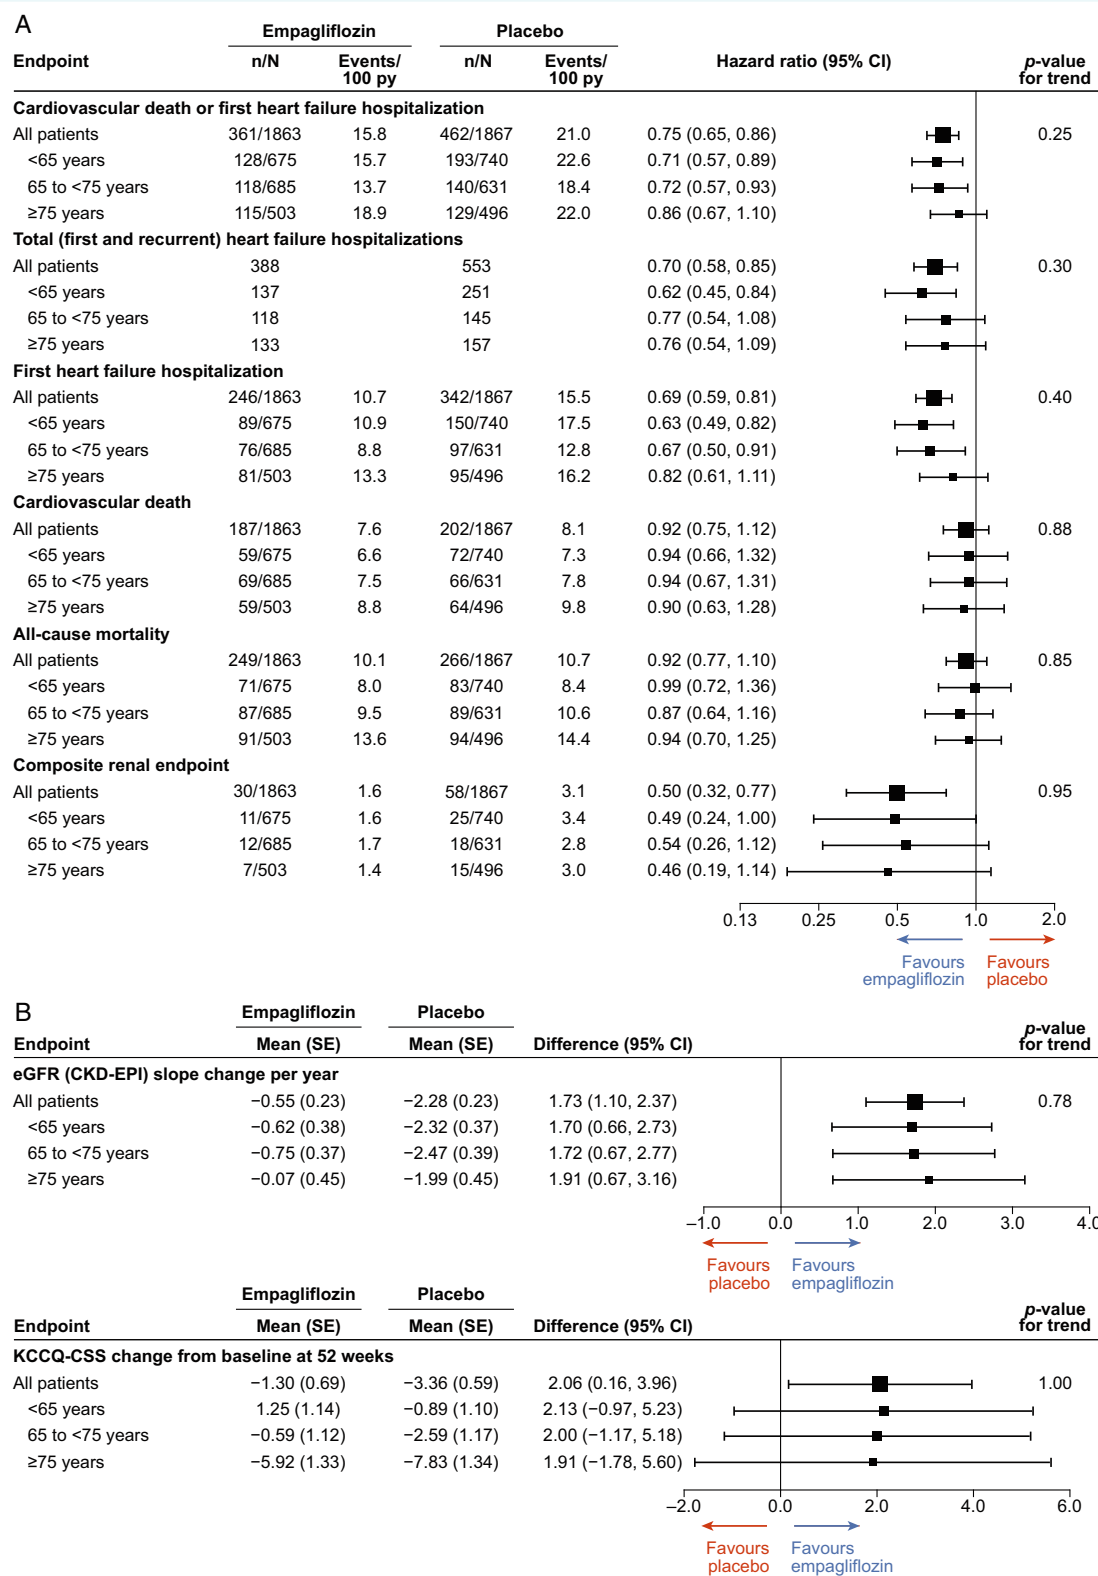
A

| Endpoint | Empagliflozin n/N | Empagliflozin Events/ 100 py | Placebo n/N | Placebo Events/ 100 py | Hazard ratio (95% CI) | p-value for trend |
|---|---|---|---|---|---|---|
| **Cardiovascular death or first heart failure hospitalization** | | | | | | |
| All patients | 361/1863 | 15.8 | 462/1867 | 21.0 | 0.75 (0.65, 0.86) | 0.25 |
| <65 years | 128/675 | 15.7 | 193/740 | 22.6 | 0.71 (0.57, 0.89) | |
| 65 to <75 years | 118/685 | 13.7 | 140/631 | 18.4 | 0.72 (0.57, 0.93) | |
| ≥75 years | 115/503 | 18.9 | 129/496 | 22.0 | 0.86 (0.67, 1.10) | |
| **Total (first and recurrent) heart failure hospitalizations** | | | | | | |
| All patients | 388 | | 553 | | 0.70 (0.58, 0.85) | 0.30 |
| <65 years | 137 | | 251 | | 0.62 (0.45, 0.84) | |
| 65 to <75 years | 118 | | 145 | | 0.77 (0.54, 1.08) | |
| ≥75 years | 133 | | 157 | | 0.76 (0.54, 1.09) | |
| **First heart failure hospitalization** | | | | | | |
| All patients | 246/1863 | 10.7 | 342/1867 | 15.5 | 0.69 (0.59, 0.81) | 0.40 |
| <65 years | 89/675 | 10.9 | 150/740 | 17.5 | 0.63 (0.49, 0.82) | |
| 65 to <75 years | 76/685 | 8.8 | 97/631 | 12.8 | 0.67 (0.50, 0.91) | |
| ≥75 years | 81/503 | 13.3 | 95/496 | 16.2 | 0.82 (0.61, 1.11) | |
| **Cardiovascular death** | | | | | | |
| All patients | 187/1863 | 7.6 | 202/1867 | 8.1 | 0.92 (0.75, 1.12) | 0.88 |
| <65 years | 59/675 | 6.6 | 72/740 | 7.3 | 0.94 (0.66, 1.32) | |
| 65 to <75 years | 69/685 | 7.5 | 66/631 | 7.8 | 0.94 (0.67, 1.31) | |
| ≥75 years | 59/503 | 8.8 | 64/496 | 9.8 | 0.90 (0.63, 1.28) | |
| **All-cause mortality** | | | | | | |
| All patients | 249/1863 | 10.1 | 266/1867 | 10.7 | 0.92 (0.77, 1.10) | 0.85 |
| <65 years | 71/675 | 8.0 | 83/740 | 8.4 | 0.99 (0.72, 1.36) | |
| 65 to <75 years | 87/685 | 9.5 | 89/631 | 10.6 | 0.87 (0.64, 1.16) | |
| ≥75 years | 91/503 | 13.6 | 94/496 | 14.4 | 0.94 (0.70, 1.25) | |
| **Composite renal endpoint** | | | | | | |
| All patients | 30/1863 | 1.6 | 58/1867 | 3.1 | 0.50 (0.32, 0.77) | 0.95 |
| <65 years | 11/675 | 1.6 | 25/740 | 3.4 | 0.49 (0.24, 1.00) | |
| 65 to <75 years | 12/685 | 1.7 | 18/631 | 2.8 | 0.54 (0.26, 1.12) | |
| ≥75 years | 7/503 | 1.4 | 15/496 | 3.0 | 0.46 (0.19, 1.14) | |

0.13 0.25 0.5 1.0 2.0
Favours empagliflozin Favours placebo

B

| Endpoint | Empagliflozin Mean (SE) | Placebo Mean (SE) | Difference (95% CI) | p-value for trend |
|---|---|---|---|---|
| **eGFR (CKD-EPI) slope change per year** | | | | |
| All patients | −0.55 (0.23) | −2.28 (0.23) | 1.73 (1.10, 2.37) | 0.78 |
| <65 years | −0.62 (0.38) | −2.32 (0.37) | 1.70 (0.66, 2.73) | |
| 65 to <75 years | −0.75 (0.37) | −2.47 (0.39) | 1.72 (0.67, 2.77) | |
| ≥75 years | −0.07 (0.45) | −1.99 (0.45) | 1.91 (0.67, 3.16) | |

−1.0 0.0 1.0 2.0 3.0 4.0
Favours placebo Favours empagliflozin

| Endpoint | Empagliflozin Mean (SE) | Placebo Mean (SE) | Difference (95% CI) | p-value for trend |
|---|---|---|---|---|
| **KCCQ-CSS change from baseline at 52 weeks** | | | | |
| All patients | −1.30 (0.69) | −3.36 (0.59) | 2.06 (0.16, 3.96) | 1.00 |
| <65 years | 1.25 (1.14) | −0.89 (1.10) | 2.13 (−0.97, 5.23) | |
| 65 to <75 years | −0.59 (1.12) | −2.59 (1.17) | 2.00 (−1.17, 5.18) | |
| ≥75 years | −5.92 (1.33) | −7.83 (1.34) | 1.91 (−1.78, 5.60) | |

−2.0 0.0 2.0 4.0 6.0
Favours placebo Favours empagliflozin